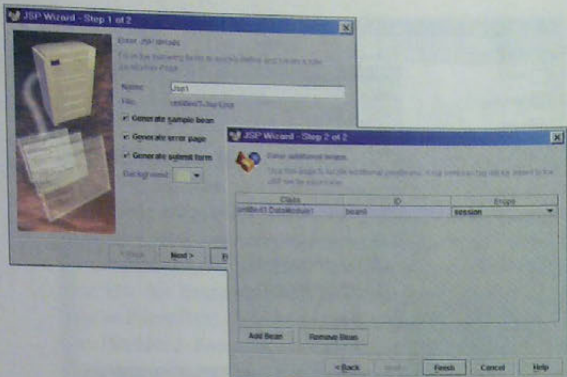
JSP Wizard - Step 1 of 2

Enter JSP details

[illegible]

Name: Jsp1

File: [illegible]

Generate sample bean

Generate error page

Generate submit form

Background: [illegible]

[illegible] Next > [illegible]

JSP Wizard - Step 2 of 2

Enter additional beans

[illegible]

| Class | ID | Scope |
|---|---|---|
| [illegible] | bean0 | session |

Add Bean | Remove Bean

< Back | Next > | Finish | Cancel | Help